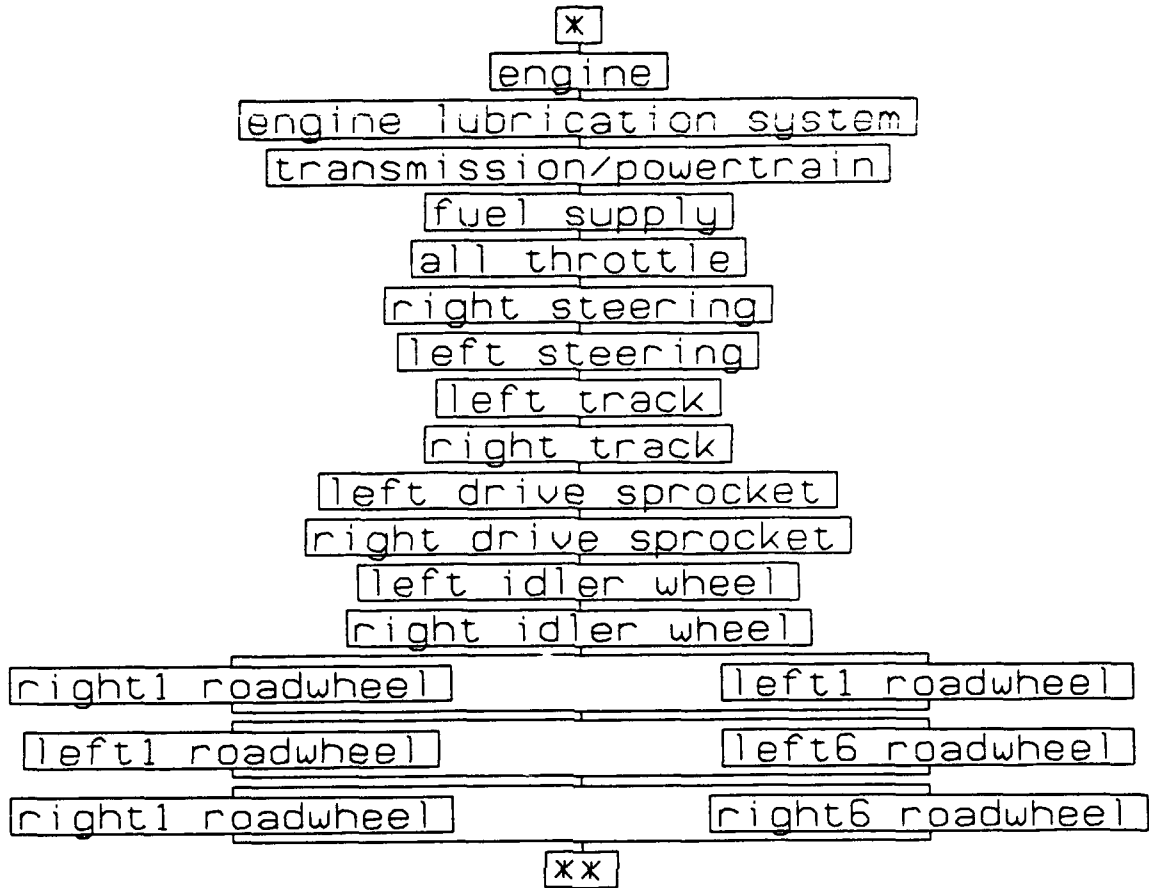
*

engine

engine lubrication system

transmission/powertrain

fuel supply

all throttle

right steering

left steering

left track

right track

left drive sprocket

right drive sprocket

left idler wheel

right idler wheel

right1 roadwheel

left1 roadwheel

left1 roadwheel

left6 roadwheel

right1 roadwheel

right6 roadwheel

**